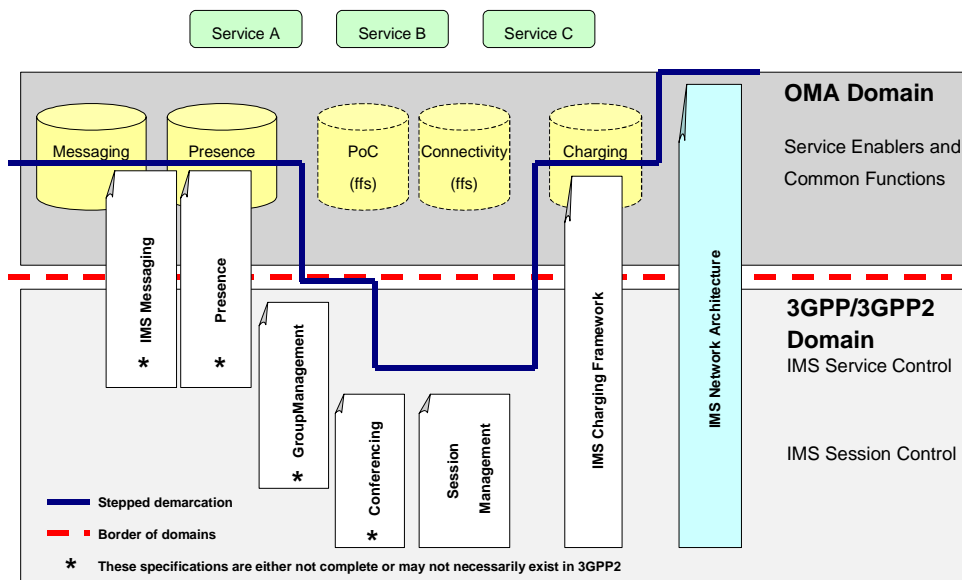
Service A

Service B

Service C

OMA Domain

Service Enablers and Common Functions

Messaging

Presence

PoC (ffs)

Connectivity (ffs)

Charging

IMS Messaging *

Presence *

GroupManagement *

Conferencing *

Session Management

IMS Charging Framework

IMS Network Architecture

3GPP/3GPP2 Domain

IMS Service Control

IMS Session Control

Stepped demarcation

Border of domains

* These specifications are either not complete or may not necessarily exist in 3GPP2